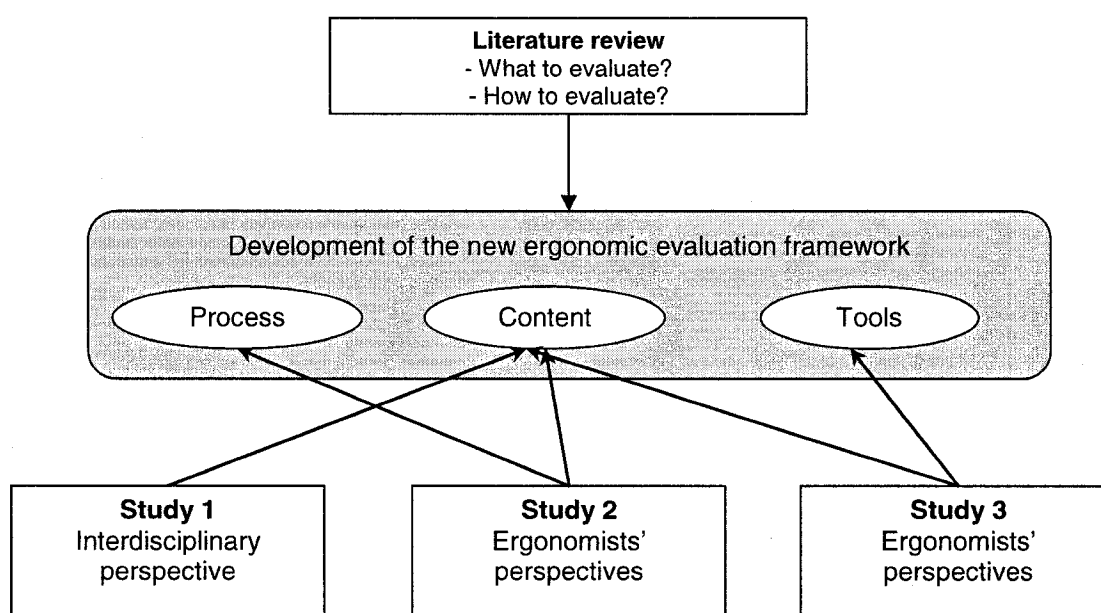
**Literature review**
- What to evaluate?
- How to evaluate?

Development of the new ergonomic evaluation framework

Process

Content

Tools

**Study 1**
Interdisciplinary perspective

**Study 2**
Ergonomists' perspectives

**Study 3**
Ergonomists' perspectives